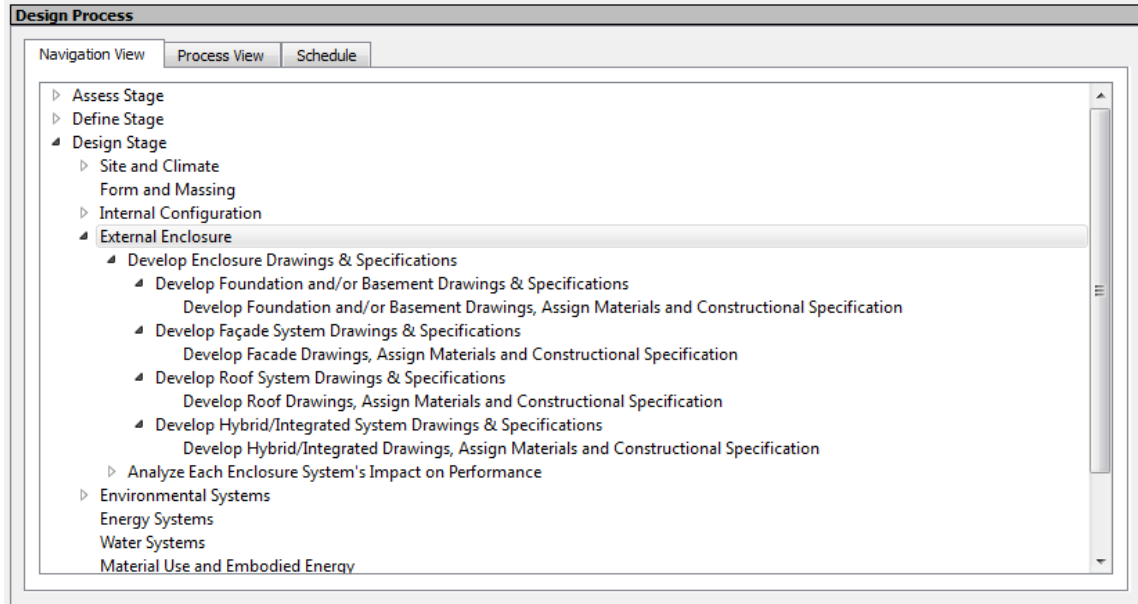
Design Process

Navigation View
Process View
Schedule

Assess Stage
Define Stage
Design Stage
Site and Climate
Form and Massing
Internal Configuration
External Enclosure
Develop Enclosure Drawings & Specifications
Develop Foundation and/or Basement Drawings & Specifications
Develop Foundation and/or Basement Drawings, Assign Materials and Constructional Specification
Develop Façade System Drawings & Specifications
Develop Facade Drawings, Assign Materials and Constructional Specification
Develop Roof System Drawings & Specifications
Develop Roof Drawings, Assign Materials and Constructional Specification
Develop Hybrid/Integrated System Drawings & Specifications
Develop Hybrid/Integrated Drawings, Assign Materials and Constructional Specification
Analyze Each Enclosure System's Impact on Performance
Environmental Systems
Energy Systems
Water Systems
Material Use and Embodied Energy